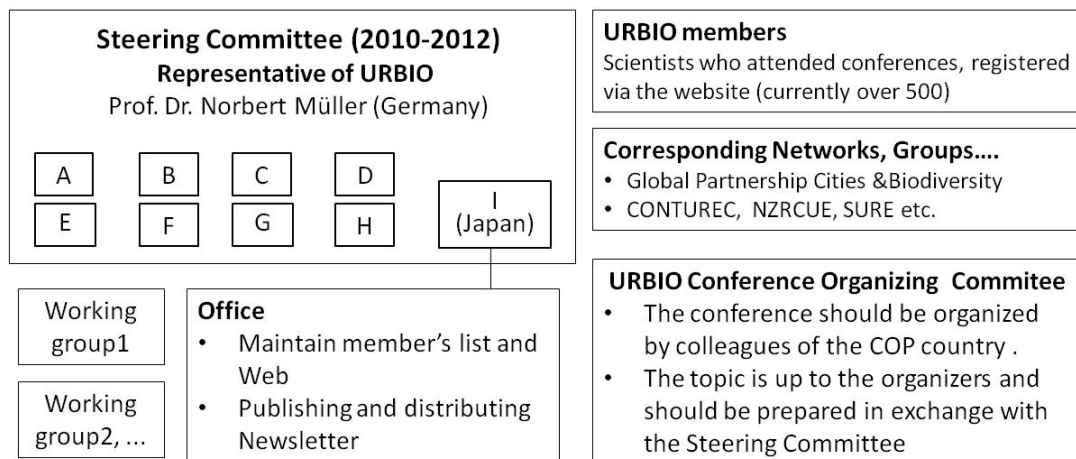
Steering Committee (2010-2012)
Representative of URBIO
Prof. Dr. Norbert Müller (Germany)

A
B
C
D
E
F
G
H
I (Japan)

Working group1

Working group2, ...

Office
• Maintain member's list and Web
• Publishing and distributing Newsletter

URBIO members
Scientists who attended conferences, registered via the website (currently over 500)

Corresponding Networks, Groups....
• Global Partnership Cities &Biodiversity
• CONTUREC, NZRCUE, SURE etc.

URBIO Conference Organizing Commitee
• The conference should be organized by colleagues of the COP country .
• The topic is up to the organizers and should be prepared in exchange with the Steering Committee